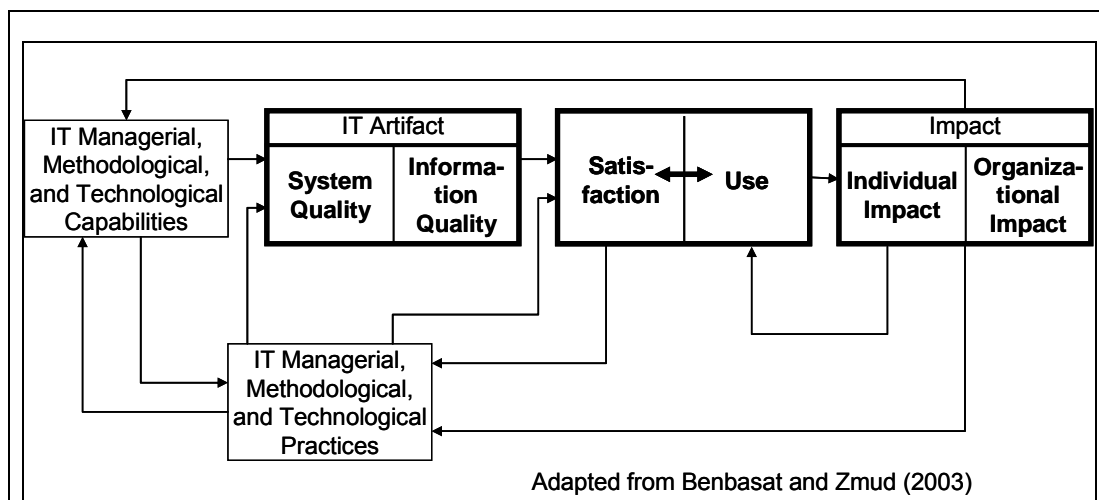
IT Managerial, Methodological, and Technological Capabilities

IT Artifact

System Quality

Information Quality

Satisfaction

Use

Impact

Individual Impact

Organizational Impact

IT Managerial, Methodological, and Technological Practices

Adapted from Benbasat and Zmud (2003)